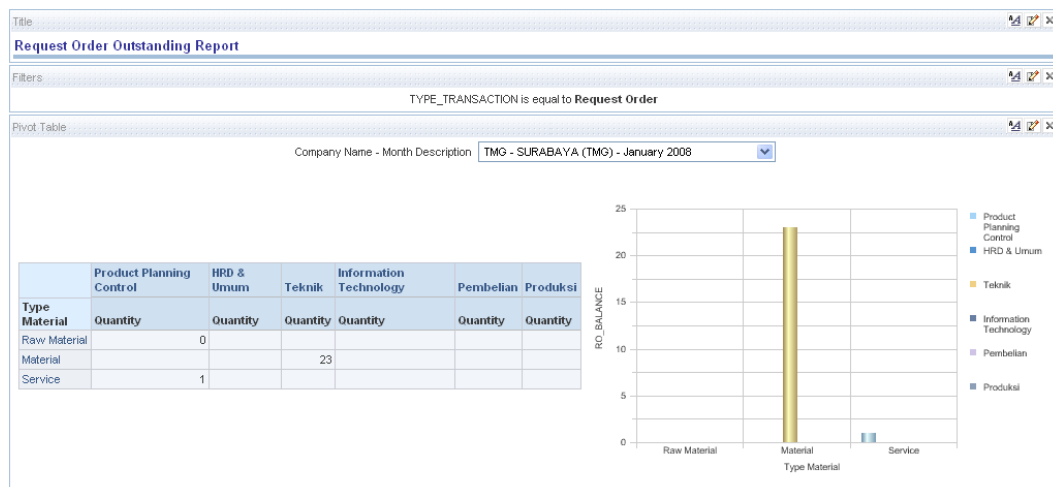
Title

Request Order Outstanding Report

Filters

TYPE_TRANSACTION is equal to **Request Order**

Pivot Table

Company Name - Month Description TMG - SURABAYA (TMG) - January 2008

| | Product Planning Control | HRD & Umum | Teknik | Information Technology | Pembelian | Produksi |
|---|---|---|---|---|---|---|
| Type Material | Quantity | Quantity | Quantity | Quantity | Quantity | Quantity |
| Raw Material | 0 | | | | | |
| Material | | | 23 | | | |
| Service | 1 | | | | | |

25
20
15
10
5
0
RO_BALANCE
Raw Material
Material
Service
Type Material

Product Planning Control
HRD & Umum
Teknik
Information Technology
Pembelian
Produksi